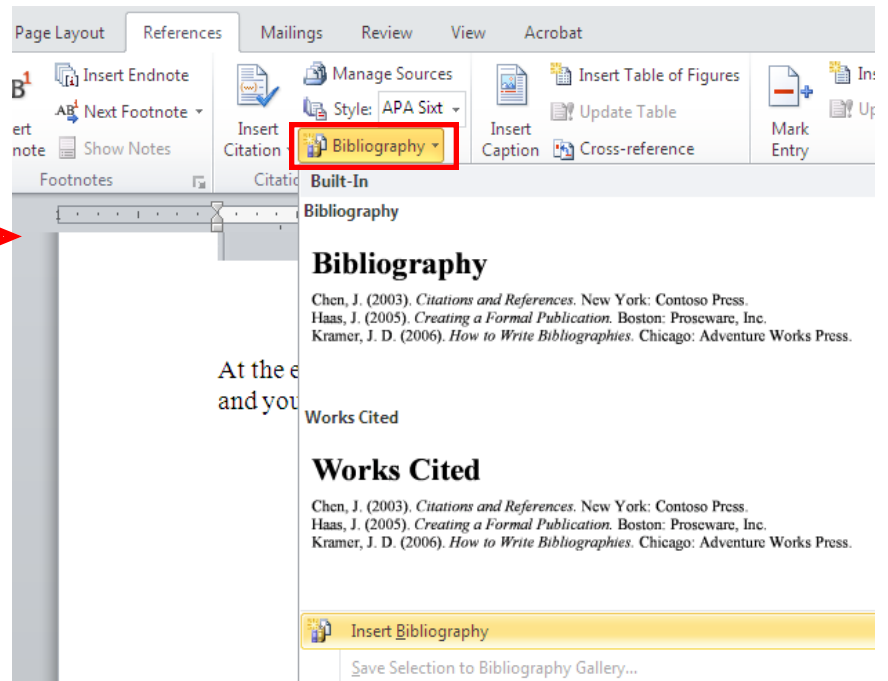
Page Layout | References | Mailings | Review | View | Acrobat

Insert Endnote
Next Footnote
ert
note
Show Notes
Footnotes

Insert Citation
Citatio

Manage Sources
Style: APA Sixt
Bibliography

Insert Caption
Insert Table of Figures
Update Table
Cross-reference

Mark Entry
Ins
Up

Built-In

Bibliography

Bibliography

Chen, J. (2003). *Citations and References.* New York: Contoso Press.
Haas, J. (2005). *Creating a Formal Publication.* Boston: Proseware, Inc.
Kramer, J. D. (2006). *How to Write Bibliographies.* Chicago: Adventure Works Press.

Works Cited

Works Cited

Chen, J. (2003). *Citations and References.* New York: Contoso Press.
Haas, J. (2005). *Creating a Formal Publication.* Boston: Proseware, Inc.
Kramer, J. D. (2006). *How to Write Bibliographies.* Chicago: Adventure Works Press.

At the e
and you

Insert Bibliography

Save Selection to Bibliography Gallery...